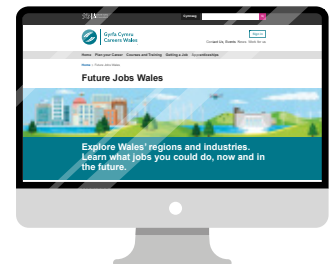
Cymraeg

Gyrfa Cymru
Careers Wales

Sign in

Contact Us Events News Work for us

Home Plan your Career Courses and Training Getting a Job Apprenticeships

Home > Future Jobs Wales

Future Jobs Wales

Explore Wales' regions and industries. Learn what jobs you could do, now and in the future.